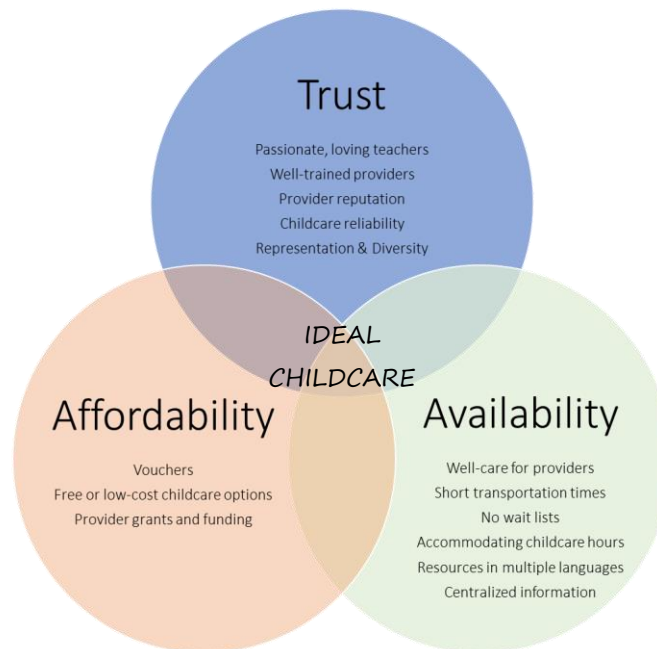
Trust

Passionate, loving teachers
Well-trained providers
Provider reputation
Childcare reliability
Representation & Diversity

IDEAL CHILDCARE

Affordability

Vouchers
Free or low-cost childcare options
Provider grants and funding

Availability

Well-care for providers
Short transportation times
No wait lists
Accommodating childcare hours
Resources in multiple languages
Centralized information